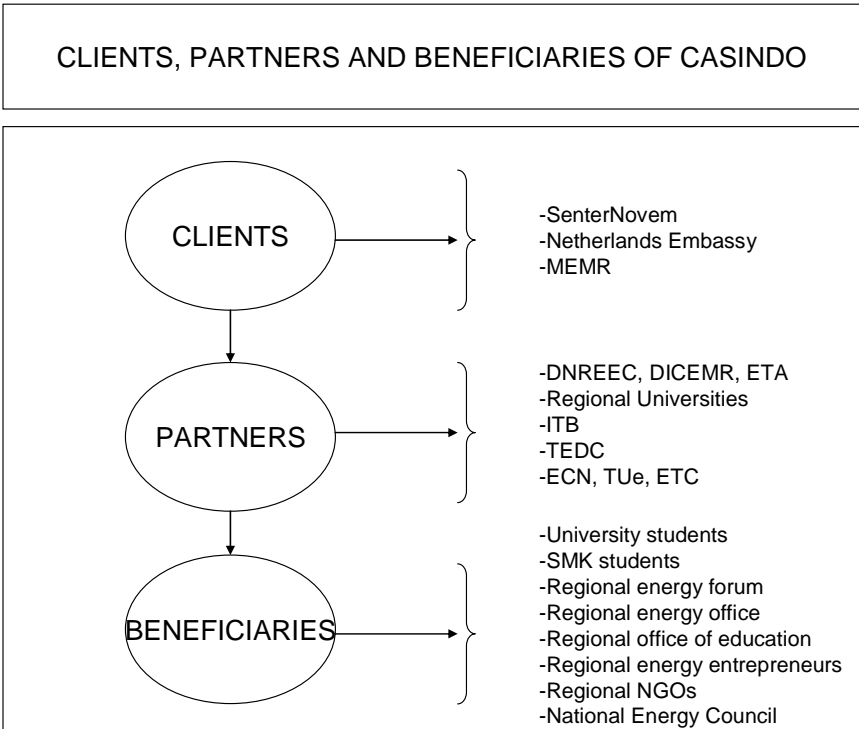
CLIENTS, PARTNERS AND BENEFICIARIES OF CASINDO

CLIENTS

-SenterNovem
-Netherlands Embassy
-MEMR

PARTNERS

-DNREEC, DICEMR, ETA
-Regional Universities
-ITB
-TEDC
-ECN, TUe, ETC

BENEFICIARIES

-University students
-SMK students
-Regional energy forum
-Regional energy office
-Regional office of education
-Regional energy entrepreneurs
-Regional NGOs
-National Energy Council